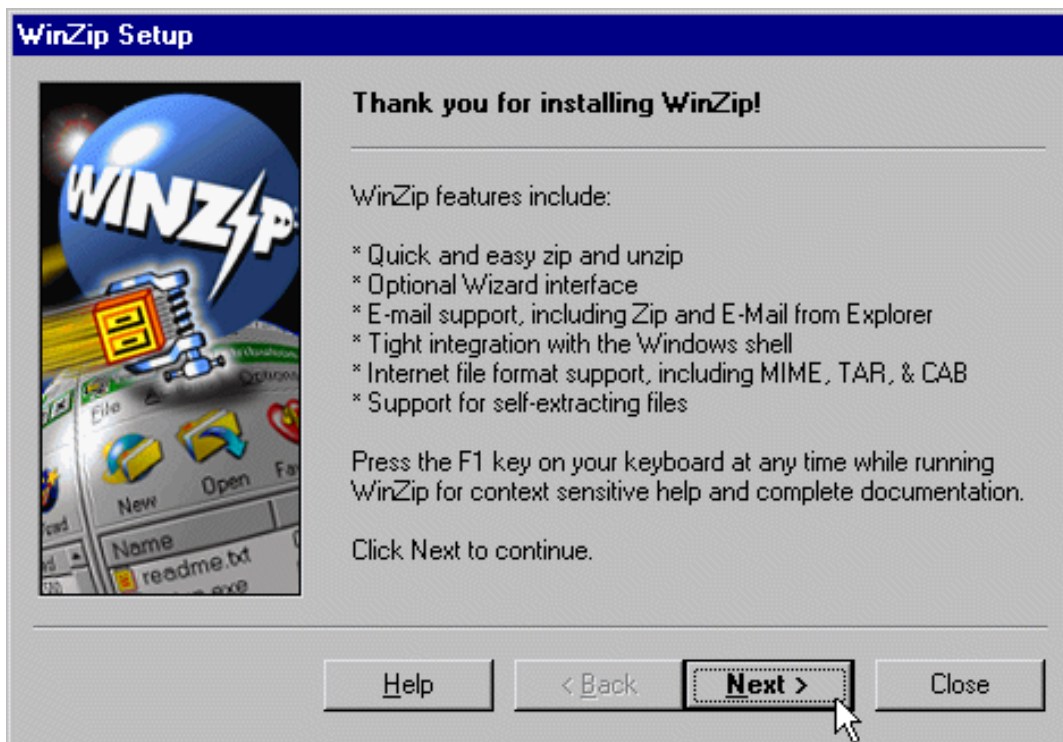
WinZip Setup

WINZIP

File Options

New Open Fa

Name

readme.txt

Thank you for installing WinZip!

WinZip features include:

* Quick and easy zip and unzip
* Optional Wizard interface
* E-mail support, including Zip and E-Mail from Explorer
* Tight integration with the Windows shell
* Internet file format support, including MIME, TAR, & CAB
* Support for self-extracting files

Press the F1 key on your keyboard at any time while running WinZip for context sensitive help and complete documentation.

Click Next to continue.

Help

< Back

Next >

Close